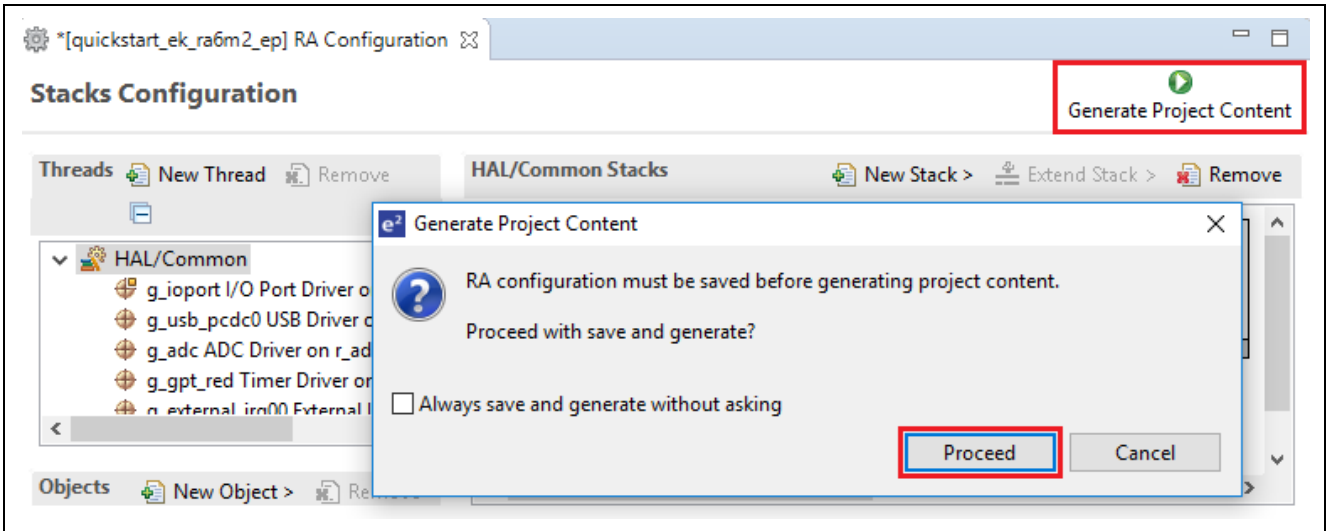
*[quickstart_ek_ra6m2_ep] RA Configuration

Stacks Configuration

Generate Project Content

Threads New Thread Remove

HAL/Common Stacks New Stack > Extend Stack > Remove

HAL/Common
g_ioport I/O Port Driver o
g_usb_pcdc0 USB Driver c
g_adc ADC Driver on r_ad
g_gpt_red Timer Driver or
g_external_irq00 External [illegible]

Objects New Object > Re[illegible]

Generate Project Content

RA configuration must be saved before generating project content.

Proceed with save and generate?

Always save and generate without asking

Proceed Cancel